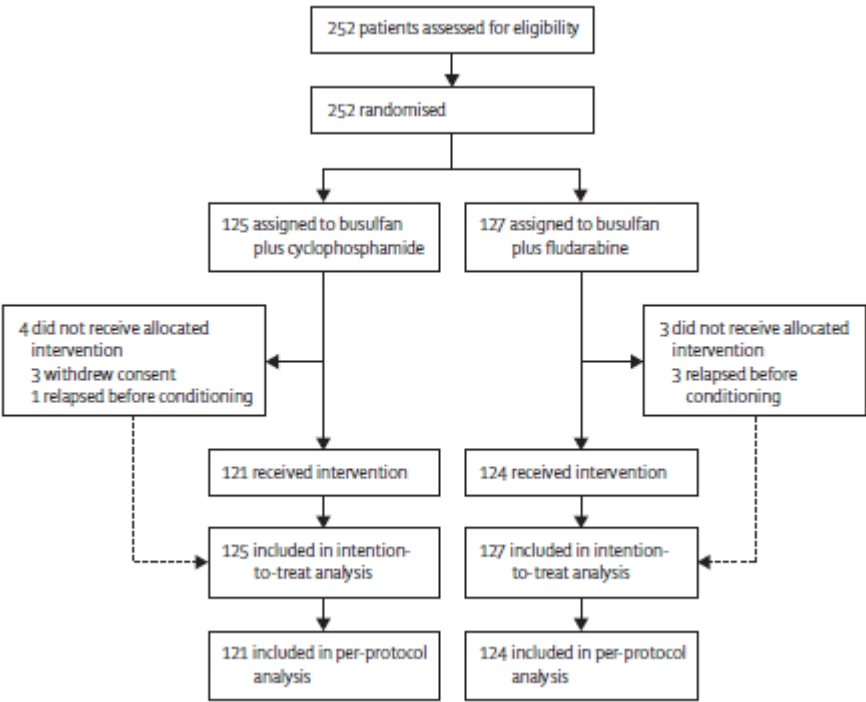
252 patients assessed for eligibility

252 randomised

125 assigned to busulfan plus cyclophosphamide

127 assigned to busulfan plus fludarabine

4 did not receive allocated intervention
3 withdrew consent
1 relapsed before conditioning

3 did not receive allocated intervention
3 relapsed before conditioning

121 received intervention

124 received intervention

125 included in intention-to-treat analysis

127 included in intention-to-treat analysis

121 included in per-protocol analysis

124 included in per-protocol analysis